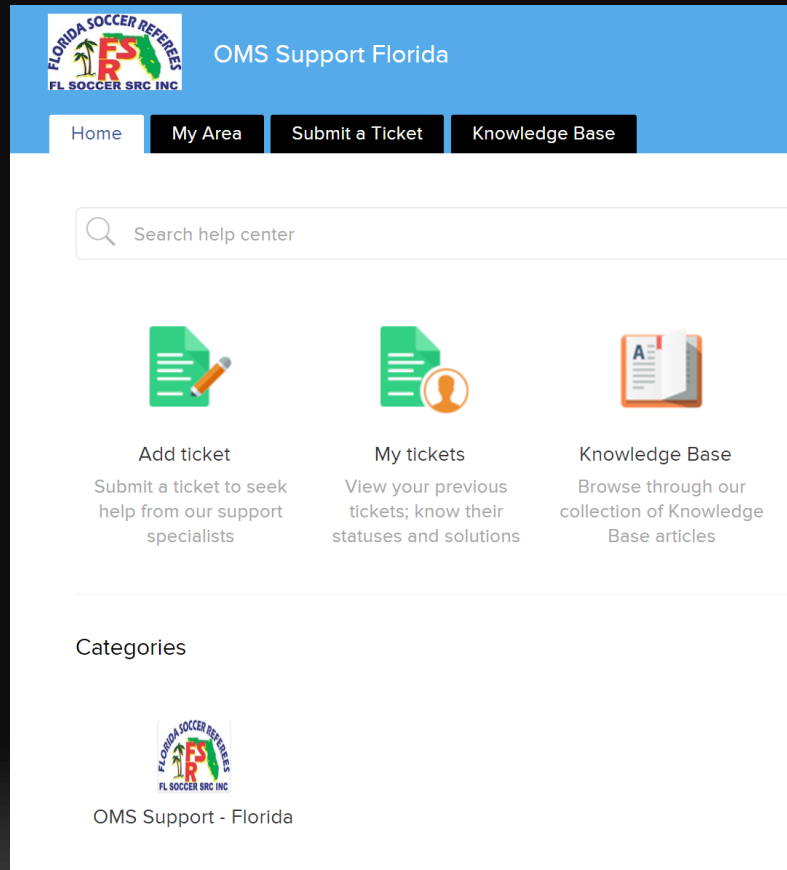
FLORIDA SOCCER REFEREES
FSR
FL SOCCER SRC INC

OMS Support Florida

Home | My Area | Submit a Ticket | Knowledge Base

Search help center

A

Add ticket
Submit a ticket to seek help from our support specialists

My tickets
View your previous tickets; know their statuses and solutions

Knowledge Base
Browse through our collection of Knowledge Base articles

Categories

FLORIDA SOCCER REFEREES
FSR
FL SOCCER SRC INC

OMS Support - Florida